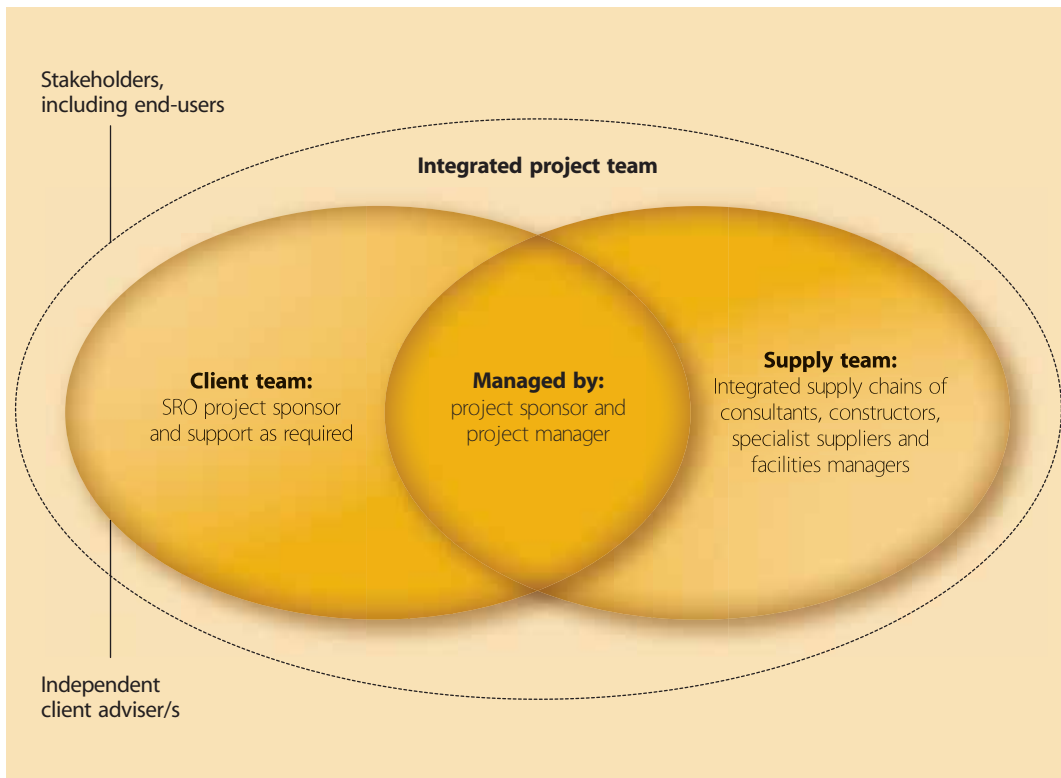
Stakeholders, including end-users

Integrated project team

Client team:
SRO project sponsor and support as required

Managed by:
project sponsor and project manager

Supply team:
Integrated supply chains of consultants, constructors, specialist suppliers and facilities managers

Independent client adviser/s